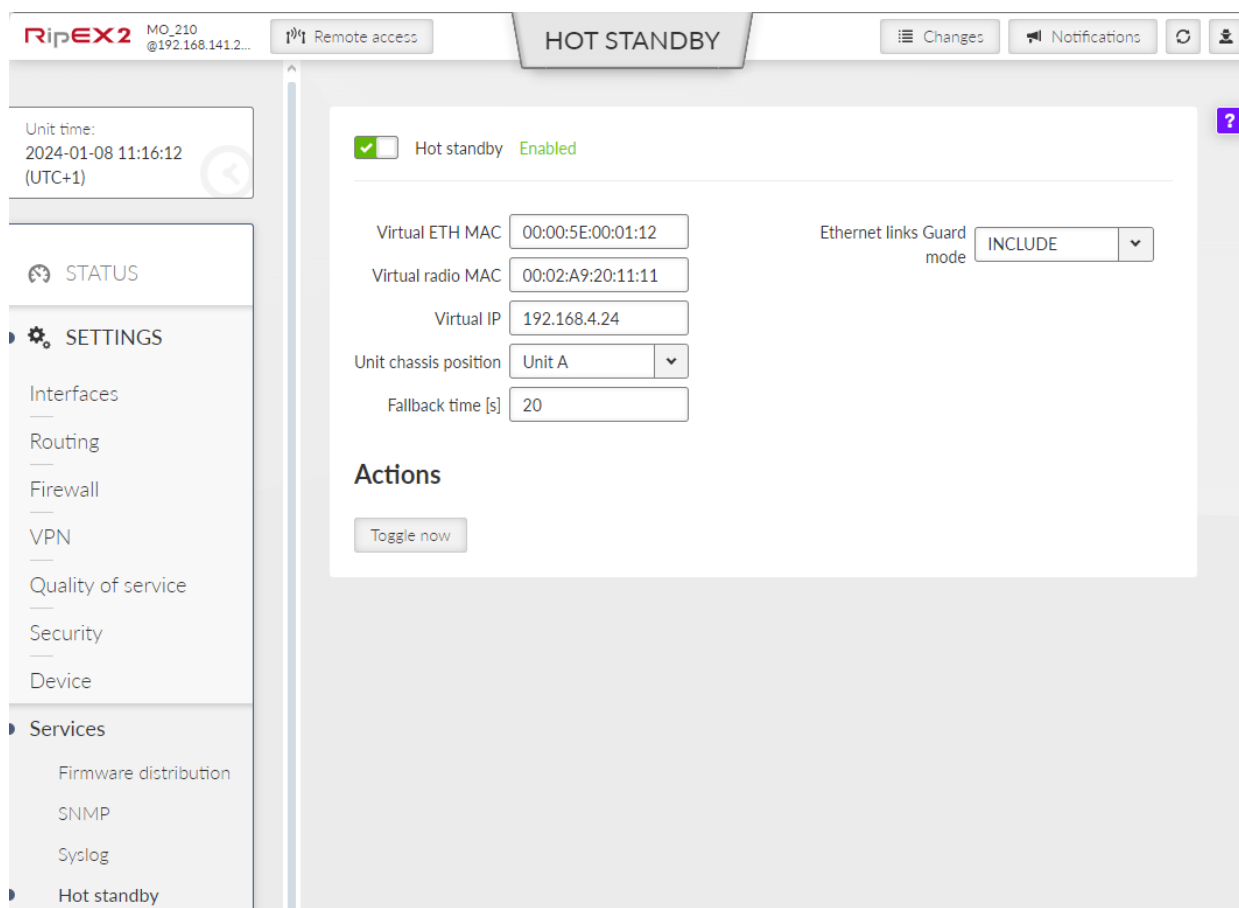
RipEX2 MO_210 @192.168.141.2...

Remote access

HOT STANDBY

Changes

Notifications

?

Unit time:
2024-01-08 11:16:12
(UTC+1)

STATUS

SETTINGS

Interfaces

Routing

Firewall

VPN

Quality of service

Security

Device

Services

Firmware distribution

SNMP

Syslog

Hot standby

Hot standby Enabled

| | |
|---|---|
| Virtual ETH MAC | 00:00:5E:00:01:12 |
| Virtual radio MAC | 00:02:A9:20:11:11 |
| Virtual IP | 192.168.4.24 |
| Unit chassis position | Unit A |
| Fallback time [s] | 20 |

Ethernet links Guard mode INCLUDE

Actions

Toggle now